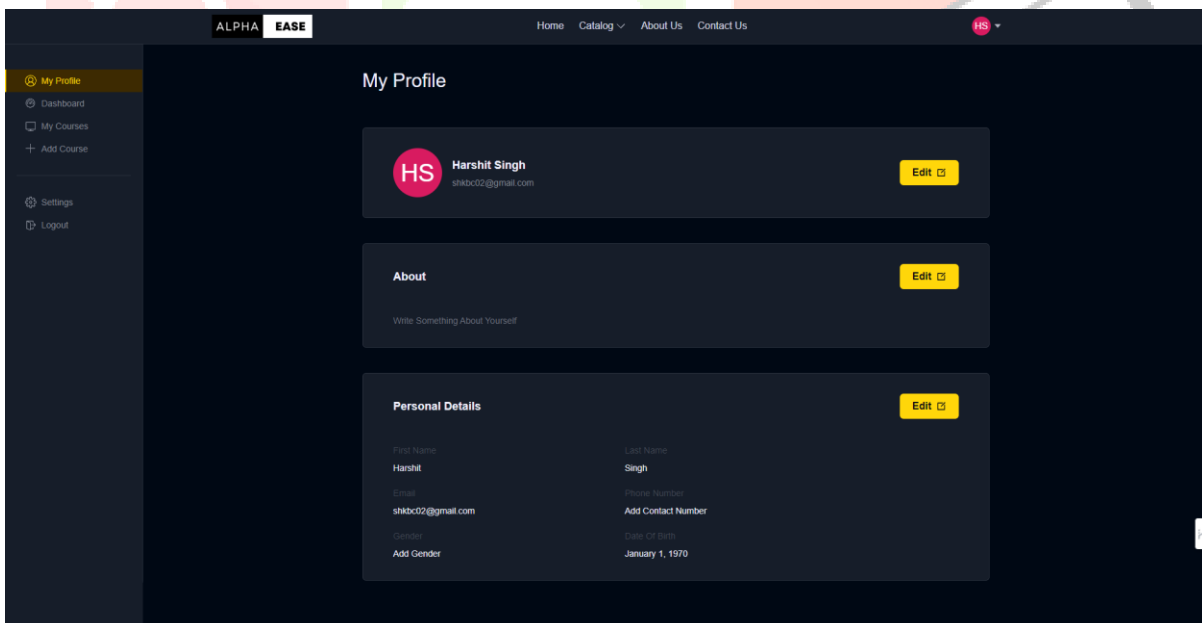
ALPHA EASE

Home Catalog About Us Contact Us

HS

My Profile
Dashboard
My Courses
Add Course

Settings
Logout

My Profile

HS
Harshit Singh
shkbc02@gmail.com

Edit

About

Edit

Write Something About Yourself

Personal Details

Edit

First Name
Harshit

Last Name
Singh

Email
shkbc02@gmail.com

Phone Number
Add Contact Number

Gender
Add Gender

Date Of Birth
January 1, 1970